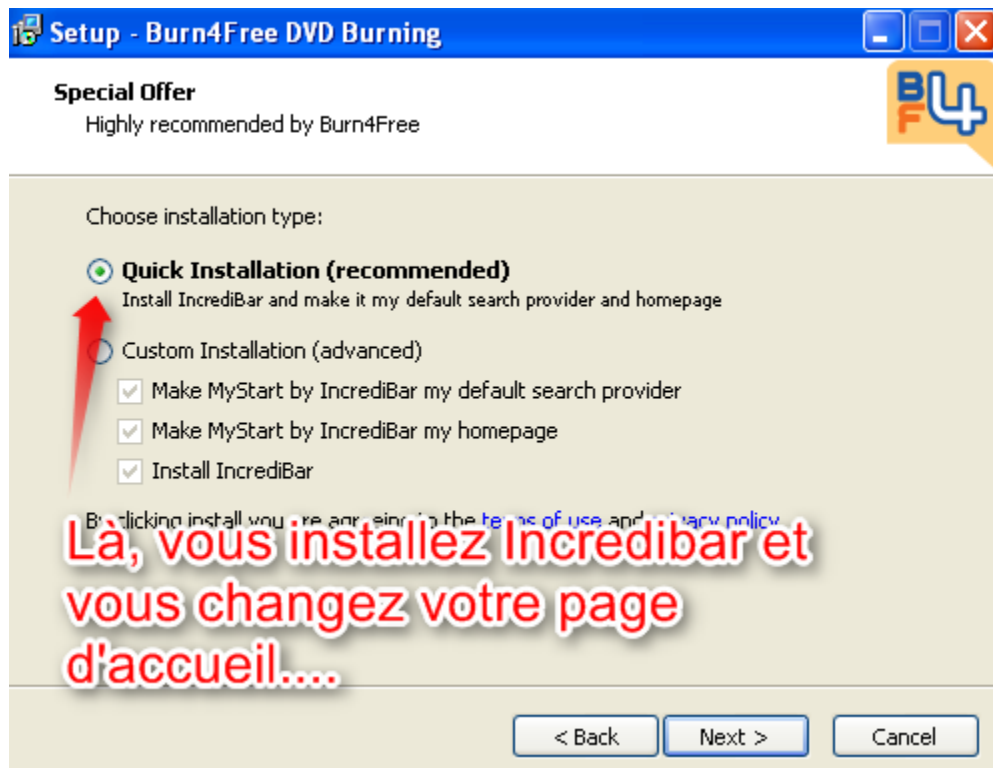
Setup - Burn4Free DVD Burning

Special Offer
Highly recommended by Burn4Free

BF4

Choose installation type:

Quick Installation (recommended)
Install IncrediBar and make it my default search provider and homepage

Custom Installation (advanced)
Make MyStart by IncrediBar my default search provider
Make MyStart by IncrediBar my homepage
Install IncrediBar

B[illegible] clicking install you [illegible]re agr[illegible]eing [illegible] the te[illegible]s of use and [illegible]acy policy

Là, vous installez Incredibar et vous changez votre page d'accueil....

< Back Next > Cancel